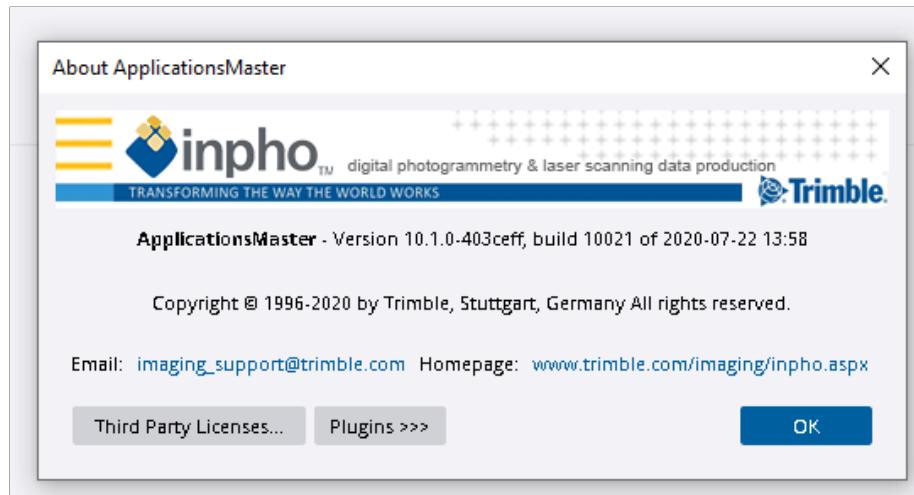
About ApplicationsMaster

×

inpho TM digital photogrammetry & laser scanning data production

TRANSFORMING THE WAY THE WORLD WORKS

Trimble.

ApplicationsMaster - Version 10.1.0-403ceff, build 10021 of 2020-07-22 13:58

Copyright © 1996-2020 by Trimble, Stuttgart, Germany All rights reserved.

Email: imaging_support@trimble.com Homepage: www.trimble.com/imaging/inpho.aspx

Third Party Licenses... Plugins >>> OK